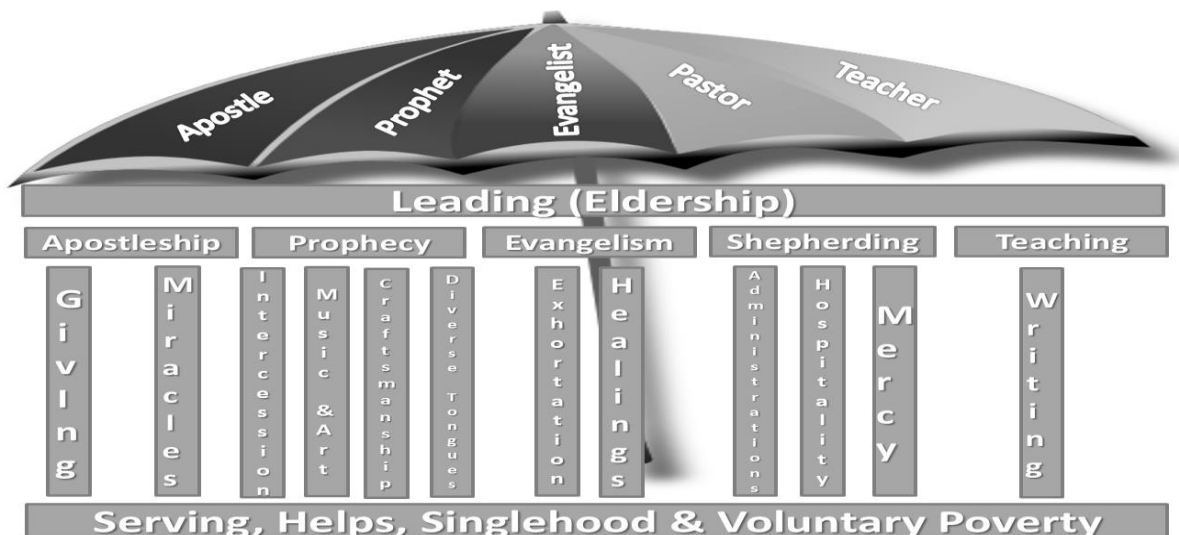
Apostle

Prophet

Evangelist

Pastor

Teacher

Leading (Eldership)

Apostleship

Prophecy

Evangelism

Shepherding

Teaching

Giving

Miracles

Intercession

Music &Art

Craftsmanship

Diverse Tongues

Exhortation

Healings

Administrations

Hospitality

Mercy

Writing

Serving, Helps, Singlehood & Voluntary Poverty